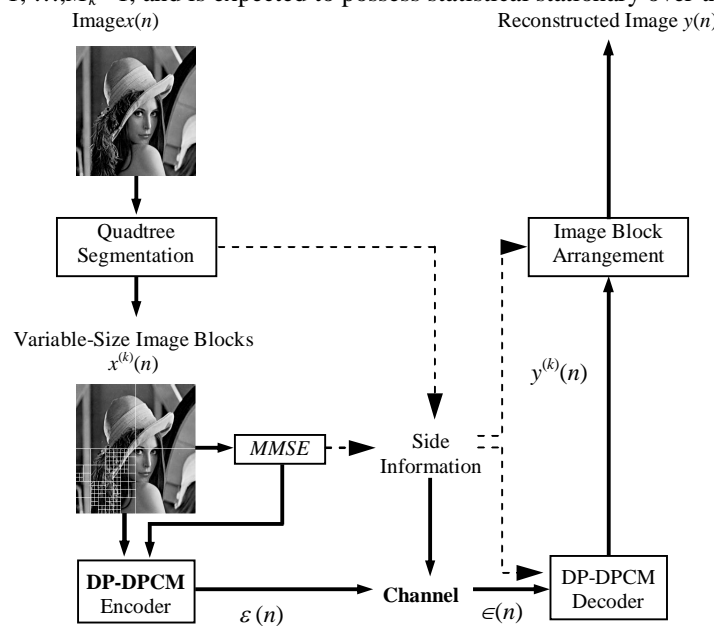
1, ..., $M_k$ − 1, and is expected to possess statistical stationary over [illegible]

Image$x(n)$

Reconstructed Image $y(n)$

Quadtree Segmentation

Image Block Arrangement

Variable-Size Image Blocks $x^{(k)}(n)$

$y^{(k)}(n)$

*MMSE*

Side Information

**DP-DPCM** Encoder

$\varepsilon(n)$

**Channel**

$\in(n)$

DP-DPCM Decoder